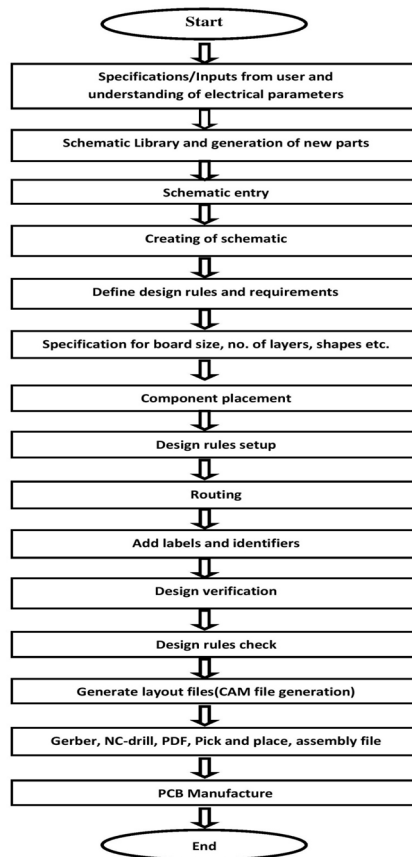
Start

Specifications/Inputs from user and understanding of electrical parameters

Schematic Library and generation of new parts

Schematic entry

Creating of schematic

Define design rules and requirements

Specification for board size, no. of layers, shapes etc.

Component placement

Design rules setup

Routing

Add labels and identifiers

Design verification

Design rules check

Generate layout files(CAM file generation)

Gerber, NC-drill, PDF, Pick and place, assembly file

PCB Manufacture

End